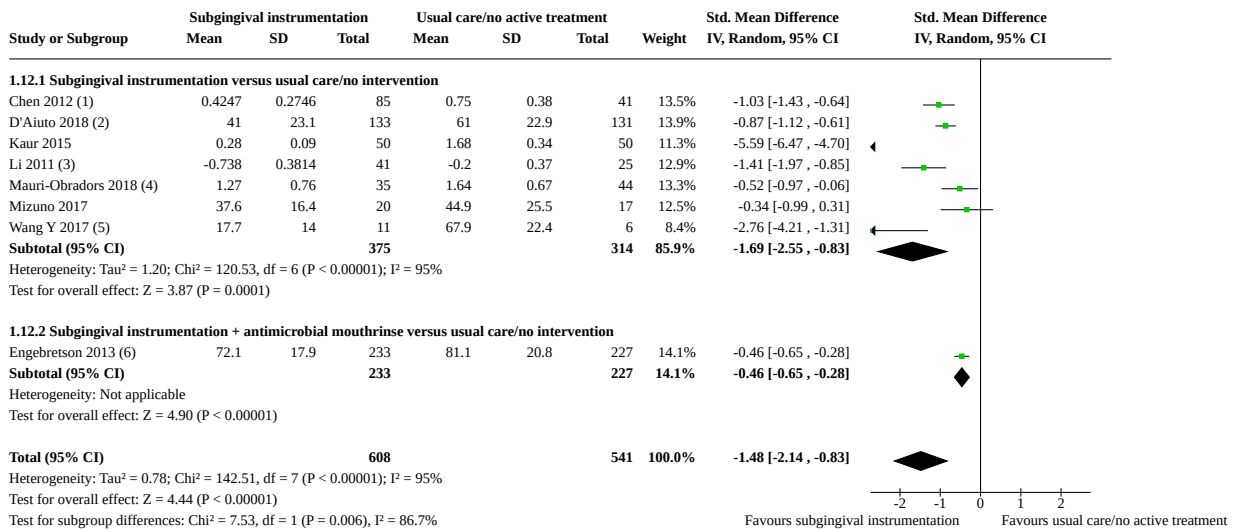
| Study or Subgroup | Subgingival instrumentation Mean | SD | Total | Usual care/no active treatment Mean | SD | Total | Weight | Std. Mean Difference IV, Random, 95% CI |
|---|---|---|---|---|---|---|---|---|
| **1.12.1 Subgingival instrumentation versus usual care/no intervention** | | | | | | | | |
| Chen 2012 (1) | 0.4247 | 0.2746 | 85 | 0.75 | 0.38 | 41 | 13.5% | -1.03 [-1.43 , -0.64] |
| D'Aiuto 2018 (2) | 41 | 23.1 | 133 | 61 | 22.9 | 131 | 13.9% | -0.87 [-1.12 , -0.61] |
| Kaur 2015 | 0.28 | 0.09 | 50 | 1.68 | 0.34 | 50 | 11.3% | -5.59 [-6.47 , -4.70] |
| Li 2011 (3) | -0.738 | 0.3814 | 41 | -0.2 | 0.37 | 25 | 12.9% | -1.41 [-1.97 , -0.85] |
| Mauri-Obradors 2018 (4) | 1.27 | 0.76 | 35 | 1.64 | 0.67 | 44 | 13.3% | -0.52 [-0.97 , -0.06] |
| Mizuno 2017 | 37.6 | 16.4 | 20 | 44.9 | 25.5 | 17 | 12.5% | -0.34 [-0.99 , 0.31] |
| Wang Y 2017 (5) | 17.7 | 14 | 11 | 67.9 | 22.4 | 6 | 8.4% | -2.76 [-4.21 , -1.31] |
| **Subtotal (95% CI)** | | | **375** | | | **314** | **85.9%** | **-1.69 [-2.55 , -0.83]** |

Heterogeneity: Tau² = 1.20; Chi² = 120.53, df = 6 (P < 0.00001); I² = 95%
Test for overall effect: Z = 3.87 (P = 0.0001)

| Study or Subgroup | Mean | SD | Total | Mean | SD | Total | Weight | Std. Mean Difference IV, Random, 95% CI |
|---|---|---|---|---|---|---|---|---|
| **1.12.2 Subgingival instrumentation + antimicrobial mouthrinse versus usual care/no intervention** | | | | | | | | |
| Engebretson 2013 (6) | 72.1 | 17.9 | 233 | 81.1 | 20.8 | 227 | 14.1% | -0.46 [-0.65 , -0.28] |
| **Subtotal (95% CI)** | | | **233** | | | **227** | **14.1%** | **-0.46 [-0.65 , -0.28]** |

Heterogeneity: Not applicable
Test for overall effect: Z = 4.90 (P < 0.00001)

| | | | | | | | | |
|---|---|---|---|---|---|---|---|---|
| **Total (95% CI)** | | | **608** | | | **541** | **100.0%** | **-1.48 [-2.14 , -0.83]** |

Heterogeneity: Tau² = 0.78; Chi² = 142.51, df = 7 (P < 0.00001); I² = 95%
Test for overall effect: Z = 4.44 (P < 0.00001)
Test for subgroup differences: Chi² = 7.53, df = 1 (P = 0.006), I² = 86.7%

Std. Mean Difference
IV, Random, 95% CI

-2 -1 0 1 2
Favours subgingival instrumentation Favours usual care/no active treatment